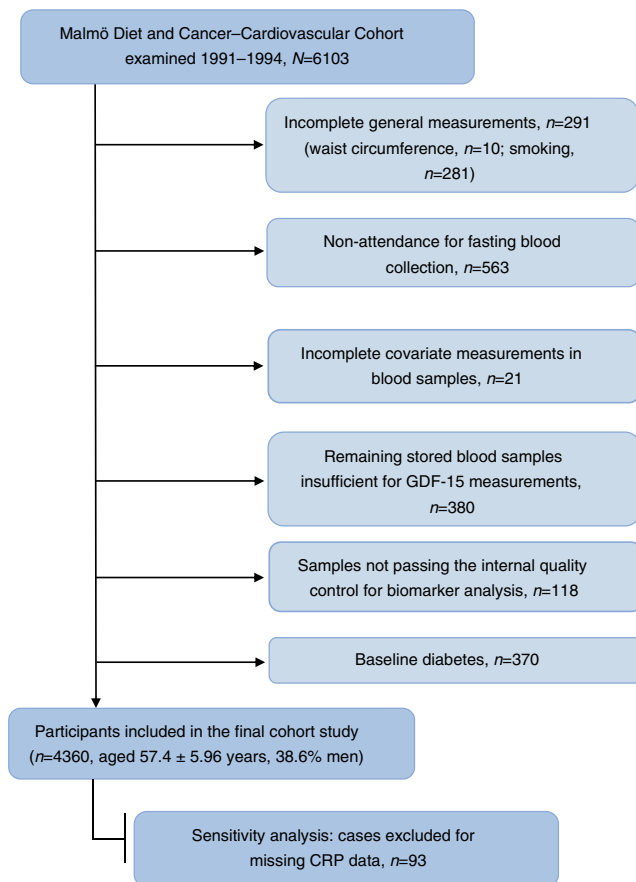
Malmö Diet and Cancer–Cardiovascular Cohort examined 1991–1994, $N$=6103

Incomplete general measurements, $n$=291 (waist circumference, $n$=10; smoking, $n$=281)

Non-attendance for fasting blood collection, $n$=563

Incomplete covariate measurements in blood samples, $n$=21

Remaining stored blood samples insufficient for GDF-15 measurements, $n$=380

Samples not passing the internal quality control for biomarker analysis, $n$=118

Baseline diabetes, $n$=370

Participants included in the final cohort study ($n$=4360, aged 57.4 ± 5.96 years, 38.6% men)

Sensitivity analysis: cases excluded for missing CRP data, $n$=93